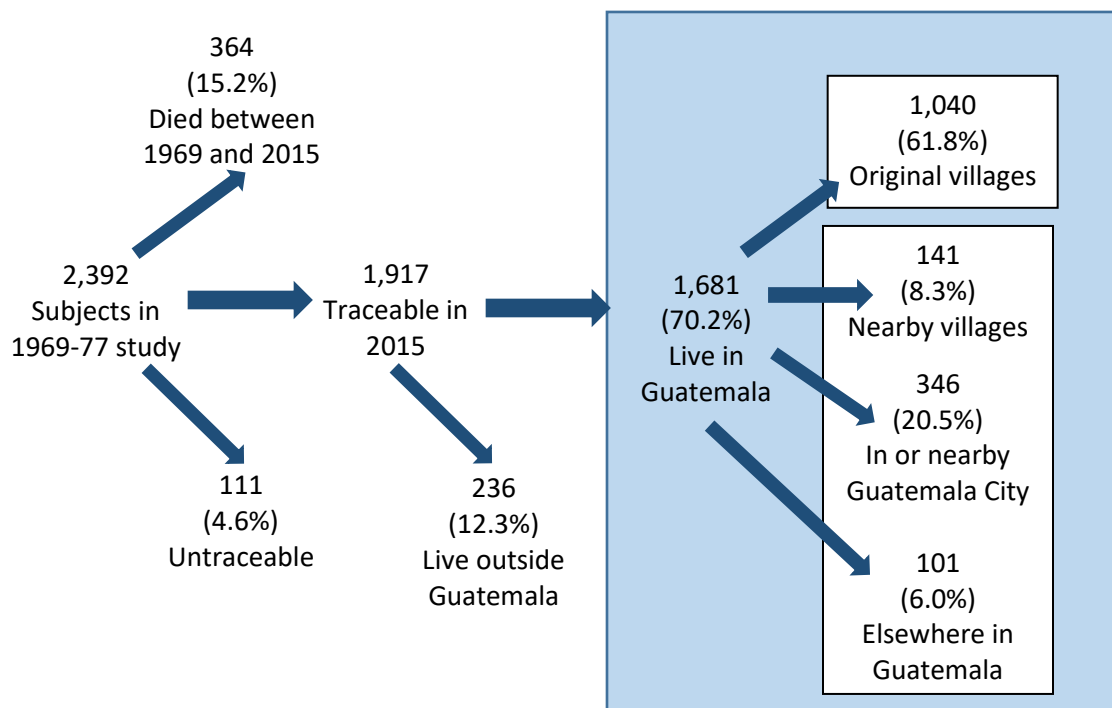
364
(15.2%)
Died between 1969 and 2015

2,392
Subjects in 1969-77 study

1,917
Traceable in 2015

111
(4.6%)
Untraceable

236
(12.3%)
Live outside Guatemala

1,681
(70.2%)
Live in Guatemala

1,040
(61.8%)
Original villages

141
(8.3%)
Nearby villages

346
(20.5%)
In or nearby Guatemala City

101
(6.0%)
Elsewhere in Guatemala